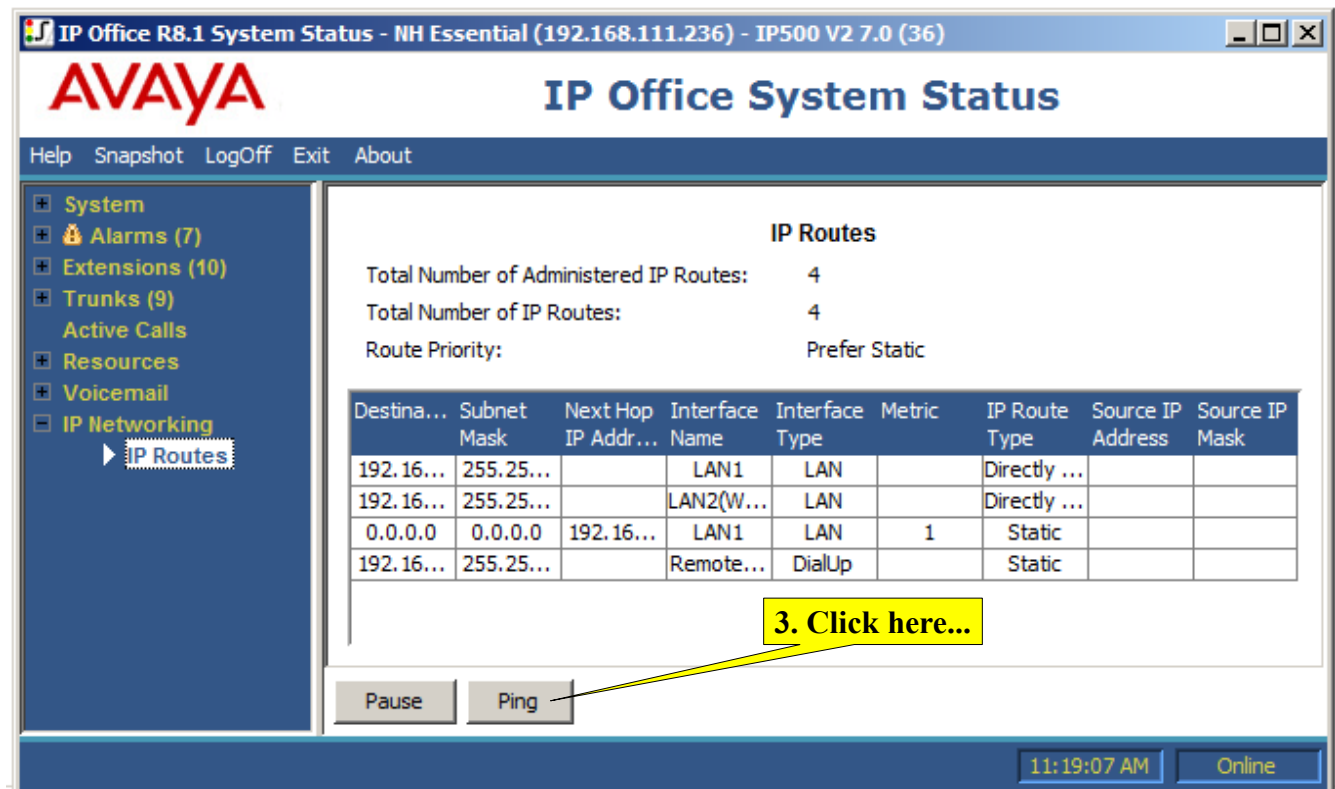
IP Office R8.1 System Status - NH Essential (192.168.111.236) - IP500 V2 7.0 (36)

AVAYA

IP Office System Status

Help Snapshot LogOff Exit About

System
Alarms (7)
Extensions (10)
Trunks (9)
Active Calls
Resources
Voicemail
IP Networking
IP Routes

IP Routes

Total Number of Administered IP Routes: 4
Total Number of IP Routes: 4
Route Priority: Prefer Static

| Destina... | Subnet Mask | Next Hop IP Addr... | Interface Name | Interface Type | Metric | IP Route Type | Source IP Address | Source IP Mask |
|---|---|---|---|---|---|---|---|---|
| 192.16... | 255.25... | | LAN1 | LAN | | Directly ... | | |
| 192.16... | 255.25... | | LAN2(W... | LAN | | Directly ... | | |
| 0.0.0.0 | 0.0.0.0 | 192.16... | LAN1 | LAN | 1 | Static | | |
| 192.16... | 255.25... | | Remote... | DialUp | | Static | | |

3. Click here...

Pause Ping

11:19:07 AM Online